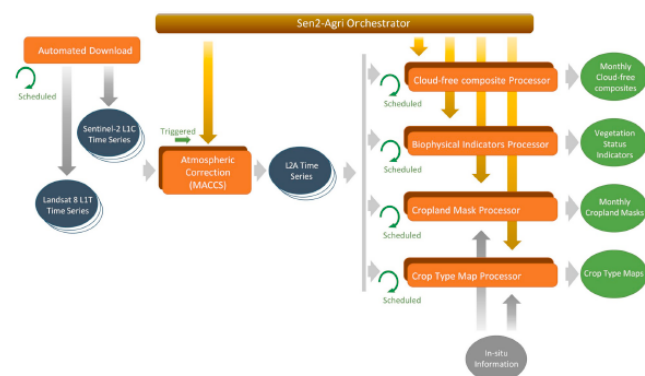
Sen2-Agri Orchestrator

Automated Download

Scheduled

Sentinel-2 L1C Time Series

Landsat 8 L1T Time Series

Triggered

Atmospheric Correction (MACCS)

L2A Time Series

Cloud-free composite Processor

Scheduled

Monthly Cloud-free composites

Biophysical Indicators Processor

Scheduled

Vegetation Status Indicators

Cropland Mask Processor

Scheduled

Monthly Cropland Masks

Crop Type Map Processor

Scheduled

Crop Type Maps

In-situ Information